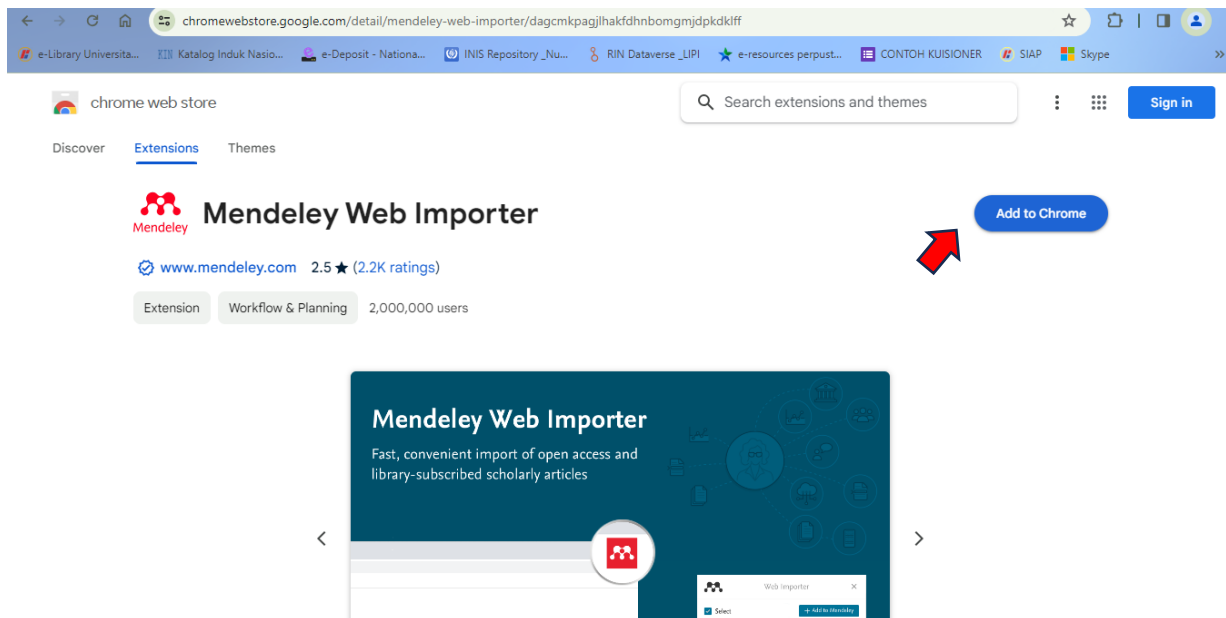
chromewebstore.google.com/detail/mendeley-web-importer/dagcmkpagjlhakfdhnbomgmjdpkdklff

e-Library Universita... Katalog Induk Nasio... e-Deposit - Nationa... INIS Repository _Nu... RIN Dataverse _LIPI e-resources perpust... CONTOH KUISIONER SIAP Skype

chrome web store

Search extensions and themes

Sign in

Discover Extensions Themes

Mendeley

Mendeley Web Importer

Add to Chrome

www.mendeley.com 2.5 ★ (2.2K ratings)

Extension Workflow & Planning 2,000,000 users

Mendeley Web Importer

Fast, convenient import of open access and library-subscribed scholarly articles

Web Importer

Select

+ Add to Mendeley